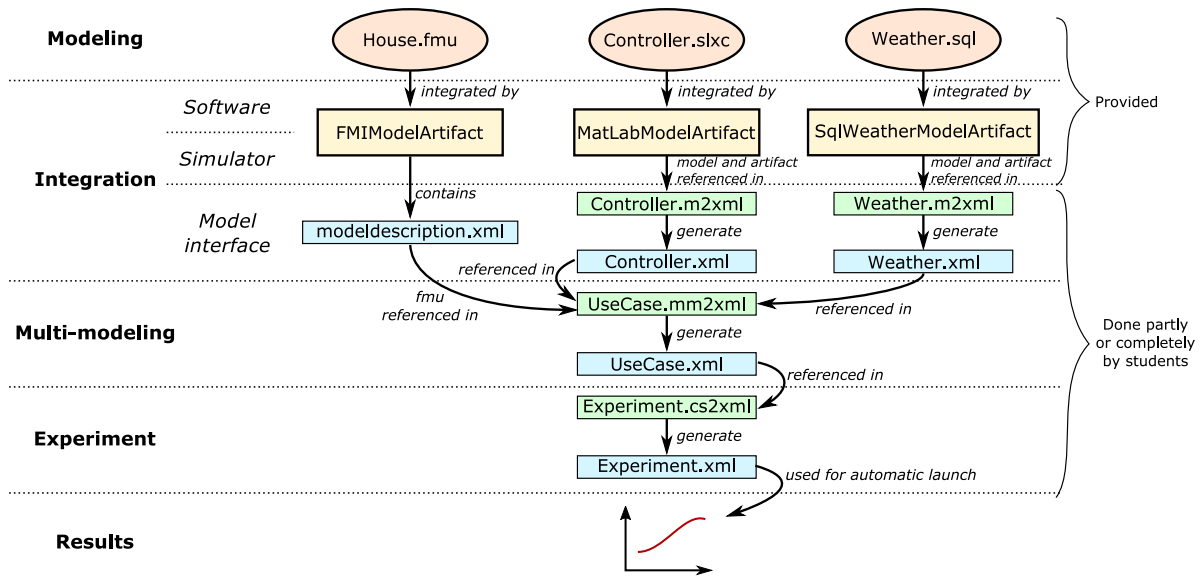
Modeling

House.fmu

Controller.slxc

Weather.sql

Provided

integrated by

integrated by

integrated by

Software

FMIModelArtifact

MatLabModelArtifact

SqlWeatherModelArtifact

Simulator

model and artifact referenced in

model and artifact referenced in

Integration

contains

Model interface

modeldescription.xml

Controller.m2xml

Weather.m2xml

generate

generate

referenced in

Controller.xml

Weather.xml

fmu referenced in

UseCase.mm2xml

referenced in

Multi-modeling

generate

Done partly or completely by students

UseCase.xml

referenced in

Experiment.cs2xml

Experiment

generate

Experiment.xml

used for automatic launch

Results